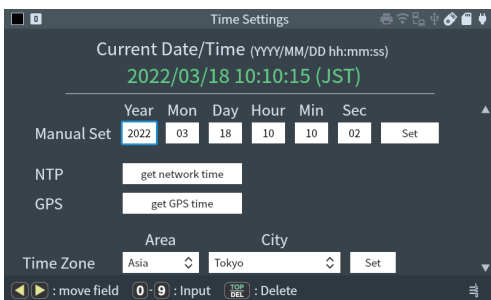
0 Time Settings

Current Date/Time (YYYY/MM/DD hh:mm:ss)
2022/03/18 10:10:15 (JST)

| | Year | Mon | Day | Hour | Min | Sec | |
|---|---|---|---|---|---|---|---|
| Manual Set | 2022 | 03 | 18 | 10 | 10 | 02 | Set |

NTP get network time

GPS get GPS time

| | Area | City | |
|---|---|---|---|
| Time Zone | Asia | Tokyo | Set |

: move field 0-9 : Input TOP DEL : Delete